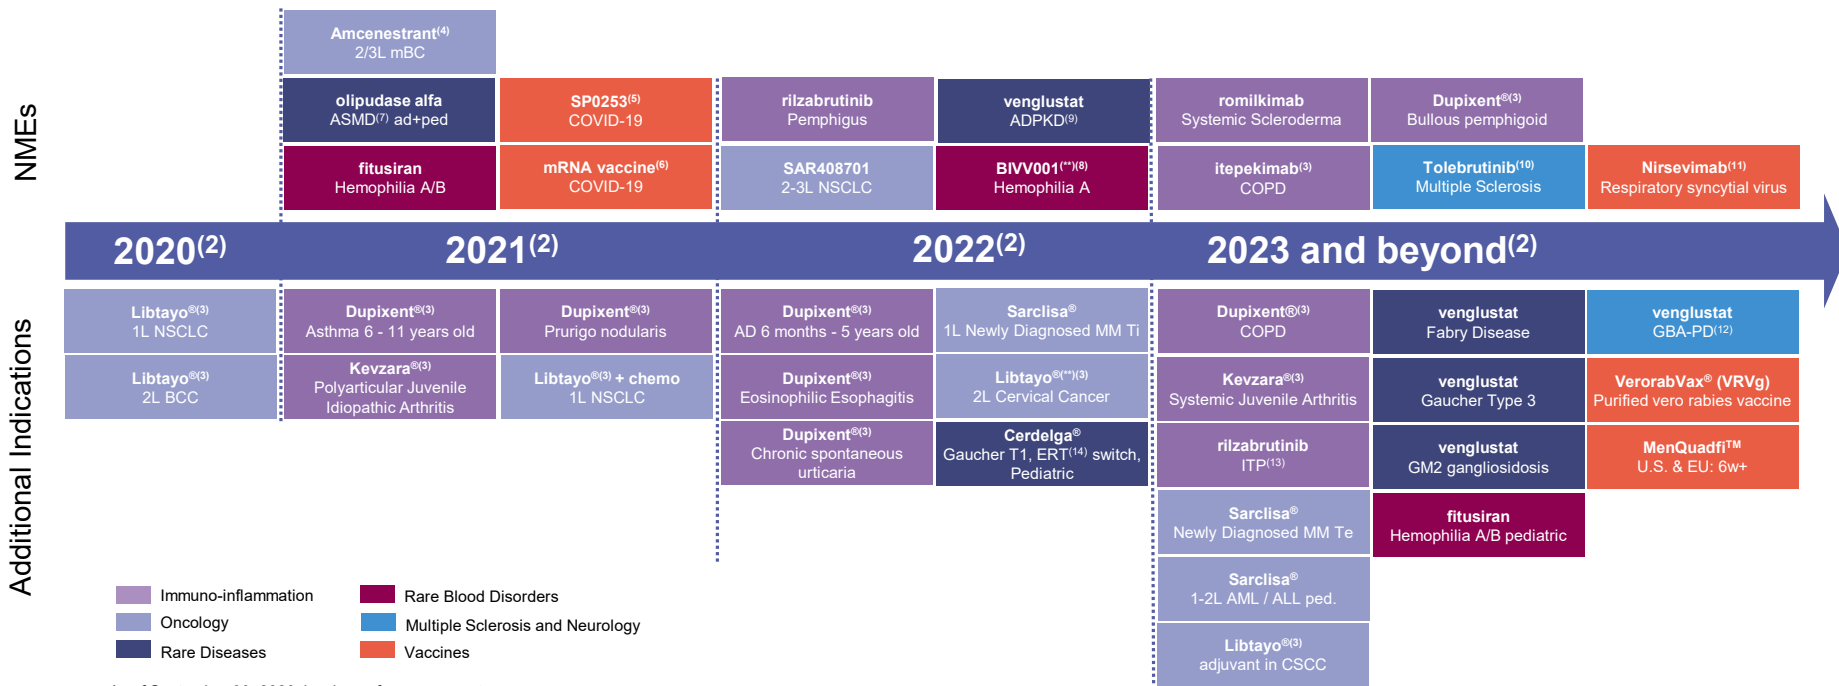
NMEs

Amcenestrant$^{(4)}$
2/3L mBC

olipudase alfa
ASMD$^{(7)}$ ad+ped

SP0253$^{(5)}$
COVID-19

rilzabrutinib
Pemphigus

venglustat
ADPKD$^{(9)}$

romilkimab
Systemic Scleroderma

Dupixent$^{®(3)}$
Bullous pemphigoid

fitusiran
Hemophilia A/B

mRNA vaccine$^{(6)}$
COVID-19

SAR408701
2-3L NSCLC

BIVV001$^{(**)(8)}$
Hemophilia A

itepekimab$^{(3)}$
COPD

Tolebrutinib$^{(10)}$
Multiple Sclerosis

Nirsevimab$^{(11)}$
Respiratory syncytial virus

2020$^{(2)}$ 2021$^{(2)}$ 2022$^{(2)}$ 2023 and beyond$^{(2)}$

Additional Indications

Libtayo$^{®(3)}$
1L NSCLC

Dupixent$^{®(3)}$
Asthma 6 - 11 years old

Dupixent$^{®(3)}$
Prurigo nodularis

Dupixent$^{®(3)}$
AD 6 months - 5 years old

Sarclisa$^{®}$
1L Newly Diagnosed MM Ti

Dupixent®$^{(3)}$
COPD

venglustat
Fabry Disease

venglustat
GBA-PD$^{(12)}$

Libtayo$^{®(3)}$
2L BCC

Kevzara$^{®(3)}$
Polyarticular Juvenile Idiopathic Arthritis

Libtayo$^{®(3)}$ + chemo
1L NSCLC

Dupixent$^{®(3)}$
Eosinophilic Esophagitis

Libtayo$^{®(**)(3)}$
2L Cervical Cancer

Kevzara$^{®(3)}$
Systemic Juvenile Arthritis

venglustat
Gaucher Type 3

VerorabVax$^{®}$ (VRVg)
Purified vero rabies vaccine

Dupixent$^{®(3)}$
Chronic spontaneous urticaria

Cerdelga$^{®}$
Gaucher T1, ERT$^{(14)}$ switch, Pediatric

rilzabrutinib
ITP$^{(13)}$

venglustat
GM2 gangliosidosis

MenQuadfi$^{TM}$
U.S. & EU: 6w+

Sarclisa$^{®}$
Newly Diagnosed MM Te

fitusiran
Hemophilia A/B pediatric

Sarclisa$^{®}$
1-2L AML / ALL ped.

Libtayo$^{®(3)}$
adjuvant in CSCC

Immuno-inflammation
Oncology
Rare Diseases
Rare Blood Disorders
Multiple Sclerosis and Neurology
Vaccines